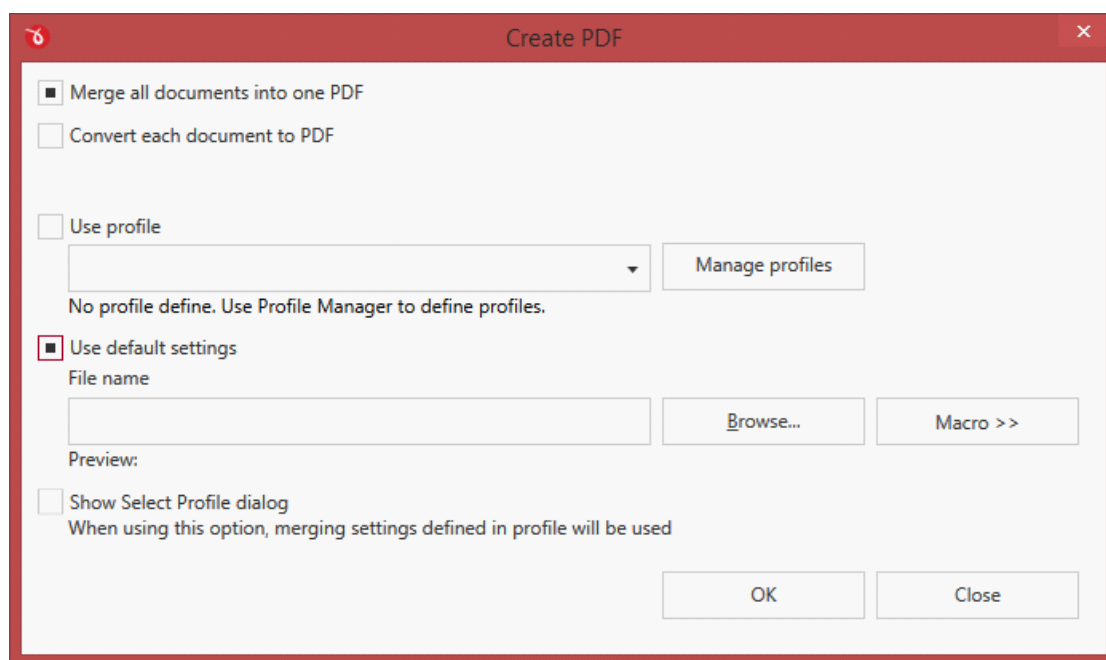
Create PDF

Merge all documents into one PDF

Convert each document to PDF

Use profile

Manage profiles

No profile define. Use Profile Manager to define profiles.

Use default settings

File name

Browse...

Macro >>

Preview:

Show Select Profile dialog

When using this option, merging settings defined in profile will be used

OK

Close